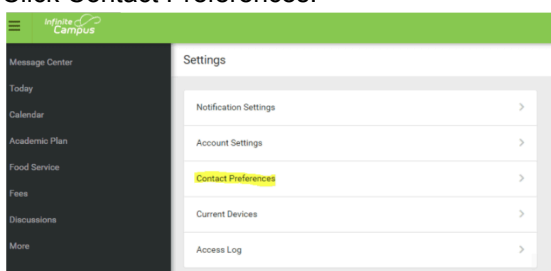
Click Contact Preferences.

Infinite Campus

Message Center
Today
Calendar
Academic Plan
Food Service
Fees
Discussions
More

Settings

Notification Settings >
Account Settings >
Contact Preferences >
Current Devices >
Access Log >